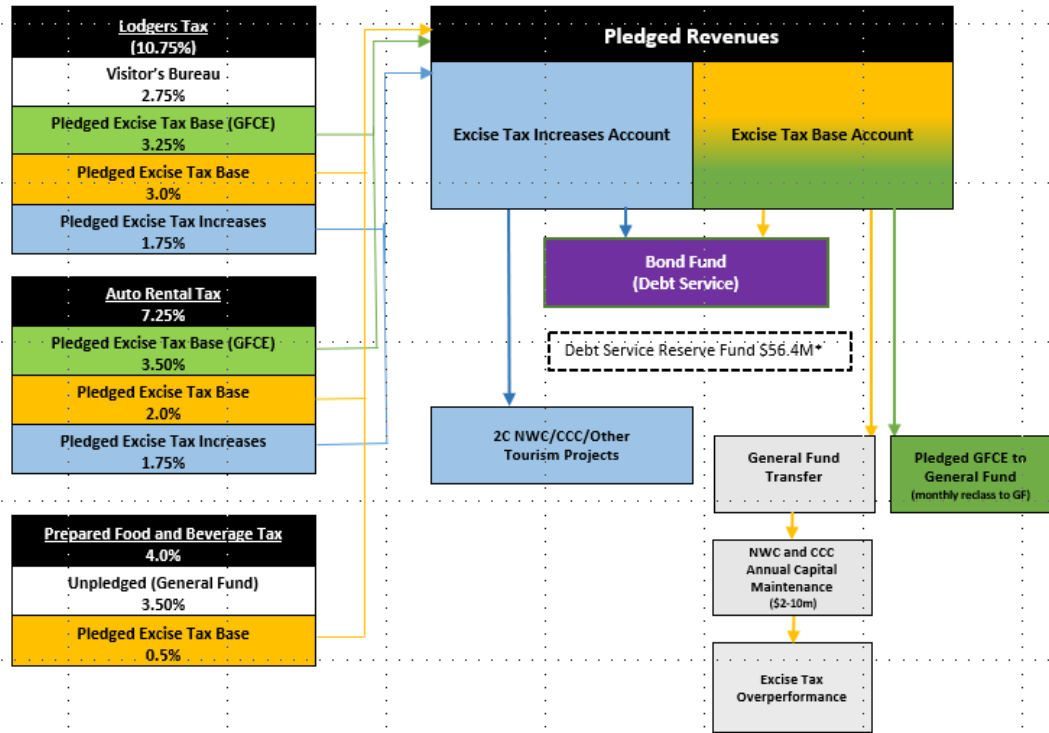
Lodgers Tax
(10.75%)

Visitor's Bureau
2.75%

Pledged Excise Tax Base (GFCE)
3.25%

Pledged Excise Tax Base
3.0%

Pledged Excise Tax Increases
1.75%

Auto Rental Tax
7.25%

Pledged Excise Tax Base (GFCE)
3.50%

Pledged Excise Tax Base
2.0%

Pledged Excise Tax Increases
1.75%

Prepared Food and Beverage Tax
4.0%

Unpledged (General Fund)
3.50%

Pledged Excise Tax Base
0.5%

Pledged Revenues

Excise Tax Increases Account

Excise Tax Base Account

Bond Fund
(Debt Service)

Debt Service Reserve Fund $56.4M*

2C NWC/CCC/Other Tourism Projects

General Fund Transfer

Pledged GFCE to General Fund
(monthly reclass to GF)

NWC and CCC Annual Capital Maintenance
($2-10m)

Excise Tax Overperformance